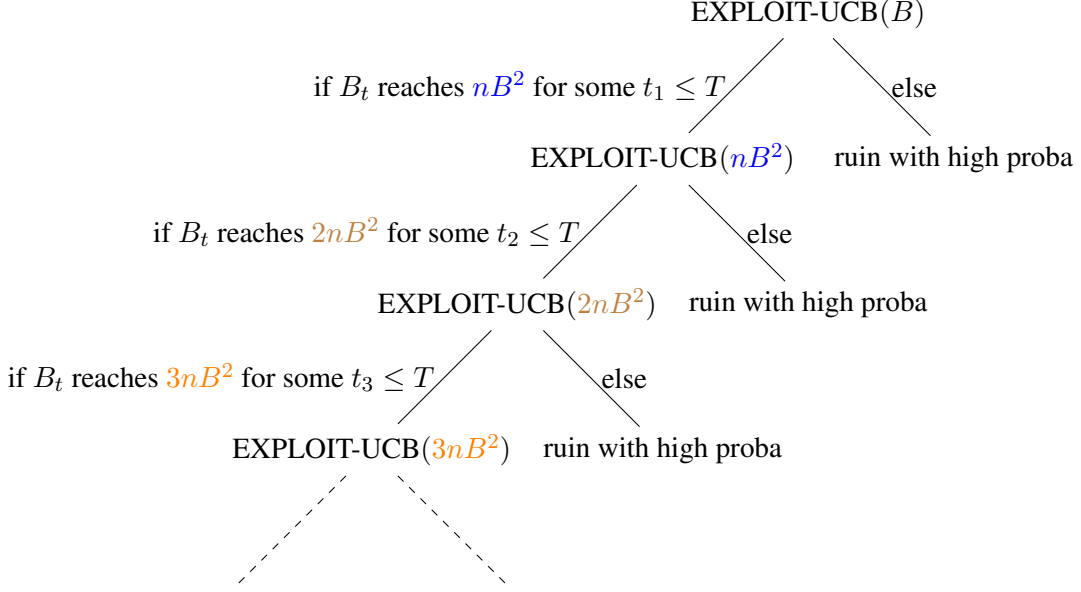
EXPLOIT-UCB$(B)$

if $B_t$ reaches $nB^2$ for some $t_1 \leq T$

else

EXPLOIT-UCB$(nB^2)$

ruin with high proba

if $B_t$ reaches $2nB^2$ for some $t_2 \leq T$

else

EXPLOIT-UCB$(2nB^2)$

ruin with high proba

if $B_t$ reaches $3nB^2$ for some $t_3 \leq T$

else

EXPLOIT-UCB$(3nB^2)$

ruin with high proba